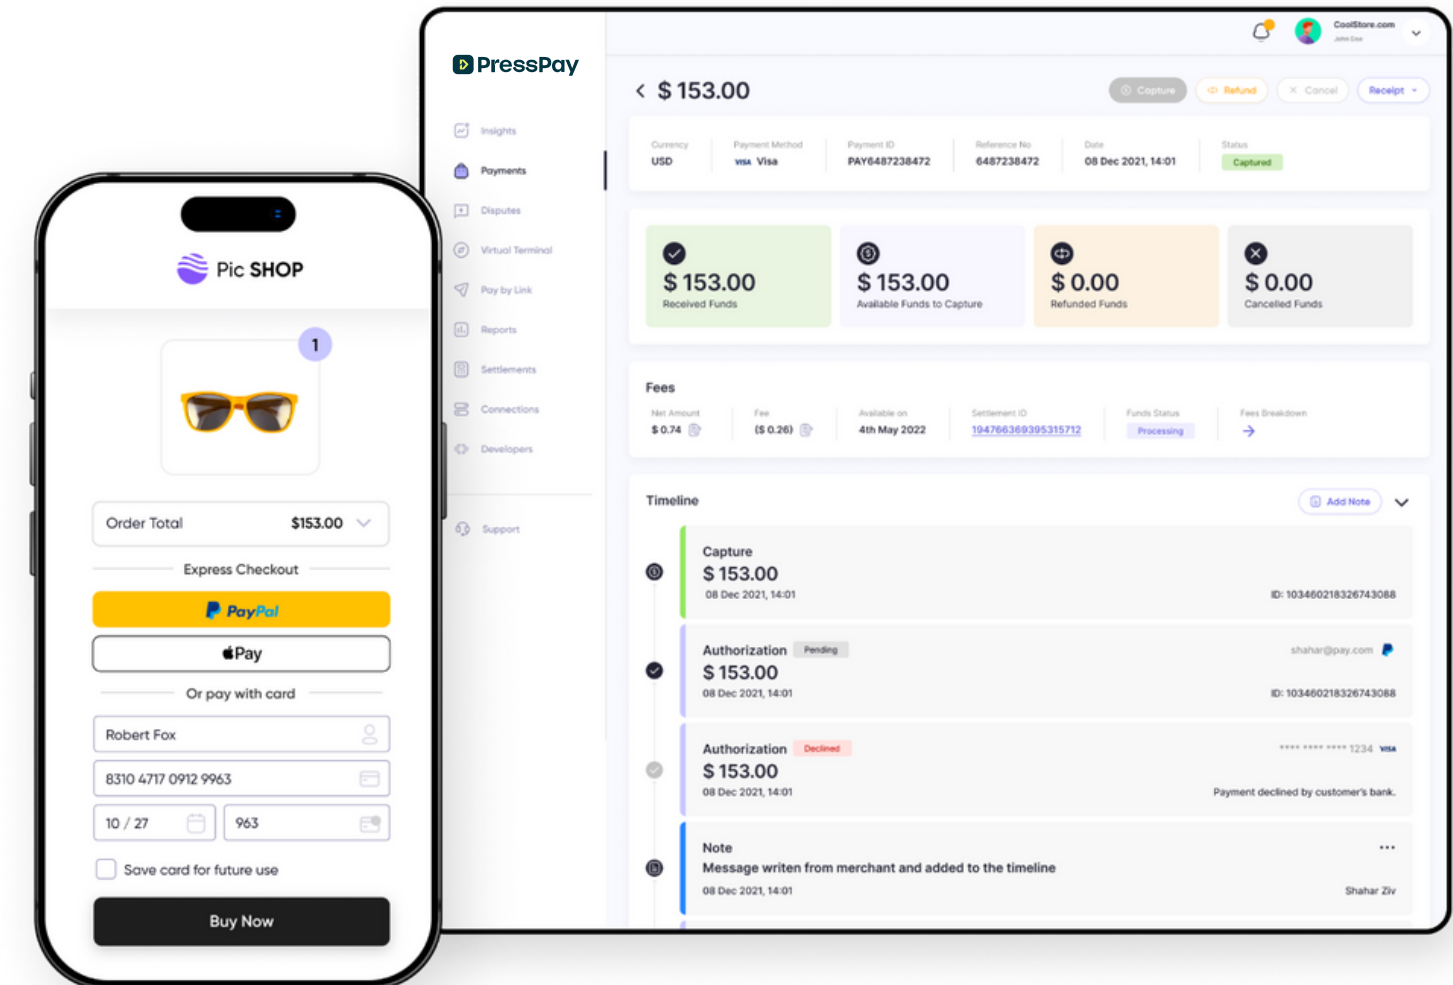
PressPay

Insights
Payments
Disputes
Virtual Terminal
Pay by Link
Reports
Settlements
Connections
Developers
Support

CoolStore.com
John Doe

< $ 153.00

Capture
Refund
Cancel
Receipt

| Currency | Payment Method | Payment ID | Reference No | Date | Status |
|---|---|---|---|---|---|
| USD | VISA Visa | PAY6487238472 | 6487238472 | 08 Dec 2021, 14:01 | Captured |

$ 153.00
Received Funds

$ 153.00
Available Funds to Capture

$ 0.00
Refunded Funds

$ 0.00
Cancelled Funds

Fees

| Net Amount | Fee | Available on | Settlement ID | Funds Status | Fees Breakdown |
|---|---|---|---|---|---|
| $ 0.74 | ($ 0.26) | 4th May 2022 | 194766369395315712 | Processing | → |

Timeline
Add Note

Capture
$ 153.00
08 Dec 2021, 14:01
ID: 1034602183267430​88

Authorization Pending
$ 153.00
08 Dec 2021, 14:01
shahar@pay.com
ID: 103460218326743088

Authorization Declined
$ 153.00
08 Dec 2021, 14:01
**** **** **** 1234 VISA
Payment declined by customer's bank.

Note
Message writen from merchant and added to the timeline
08 Dec 2021, 14:01
Shahar Ziv

Pic SHOP

1

Order Total $153.00

Express Checkout

PayPal

Pay

Or pay with card

Robert Fox

8310 4717 0912 9963

10 / 27

963

Save card for future use

Buy Now